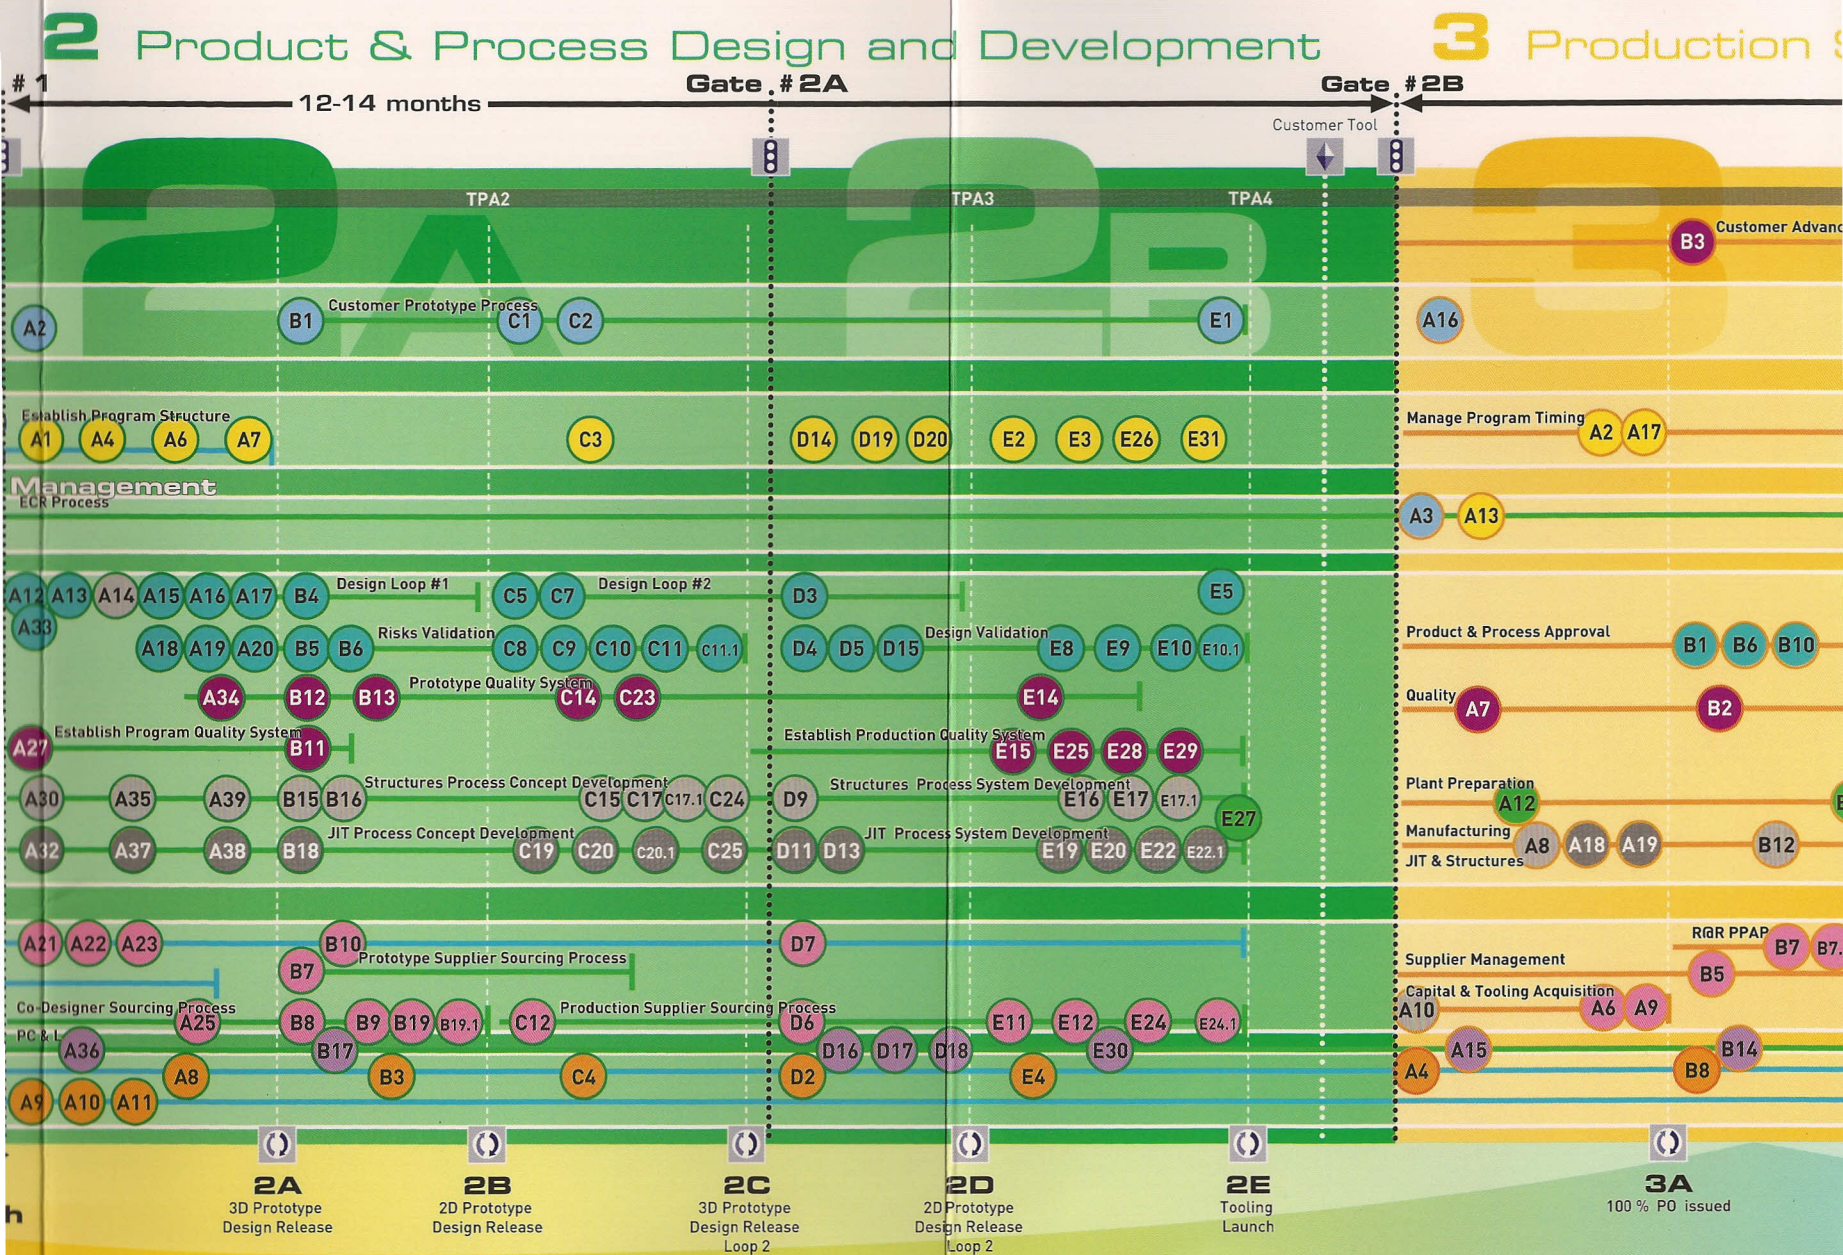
2 Product & Process Design and Development

3 Production

#1

12-14 months

Gate #2A

Gate #2B

Customer Tool

TPA2

TPA3

TPA4

2A

2B

3

B3 Customer Advanc

A2

B1 Customer Prototype Process C1 C2

E1

A16

Establish Program Structure

A1 A4 A6 A7

C3

D14 D19 D20

E2 E3 E26 E31

Manage Program Timing A2 A17

Management

ECR Process

A3 A13

A12 A13 A14 A15 A16 A17 B4 Design Loop #1 C5 C7 Design Loop #2 D3 E5

A33

A18 A19 A20 B5 B6 Risks Validation C8 C9 C10 C11 C11.1 D4 D5 D15 Design Validation E8 E9 E10 E10.1

Product & Process Approval B1 B6 B10

A34 B12 B13 Prototype Quality System C14 C23 E14

Quality A7 B2

A27 Establish Program Quality System B11

Establish Production Quality System E15 E25 E28 E29

A30 A35 A39 B15 B16 Structures Process Concept Development C15 C17 C17.1 C24 D9 Structures Process System Development E16 E17 E17.1

E27

Plant Preparation A12

A32 A37 A38 B18 JIT Process Concept Development C19 C20 C20.1 C25 D11 D13 JIT Process System Development E19 E20 E22 E22.1

Manufacturing A8 A18 A19 B12

JIT & Structures

A21 A22 A23 B10 D7

B7 Prototype Supplier Sourcing Process

R@R PPAP B7 B7.

Supplier Management B5

Co-Designer Sourcing Process A25 B8 B9 B19 B19.1 C12 Production Supplier Sourcing Process D6 E11 E12 E24 E24.1

Capital & Tooling Acquisition A10 A6 A9

PC & L A36 B17 D16 D17 D18 E30

A15 B14

A8 B3 C4 D2 E4

A4 B8

A9 A10 A11

2A 3D Prototype Design Release

2B 2D Prototype Design Release

2C 3D Prototype Design Release Loop 2

2D 2D Prototype Design Release Loop 2

2E Tooling Launch

3A 100 % PO issued

h